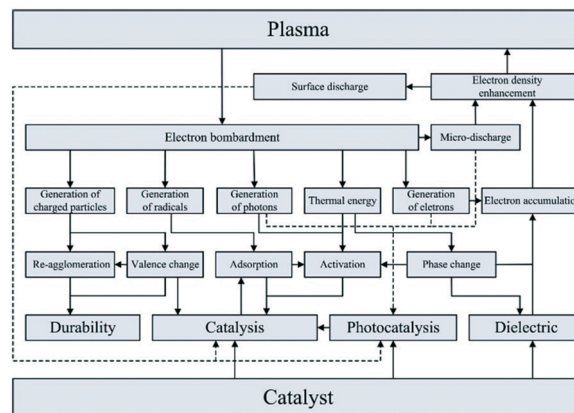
Plasma

Surface discharge

Electron density enhancement

Electron bombardment

Micro-discharge

Generation of charged particles

Generation of radicals

Generation of photons

Thermal energy

Generation of eletrons

Electron accumulatio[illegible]

Re-agglomeration

Valence change

Adsorption

Activation

Phase change

Durability

Catalysis

Photocatalysis

Dielectric

Catalyst